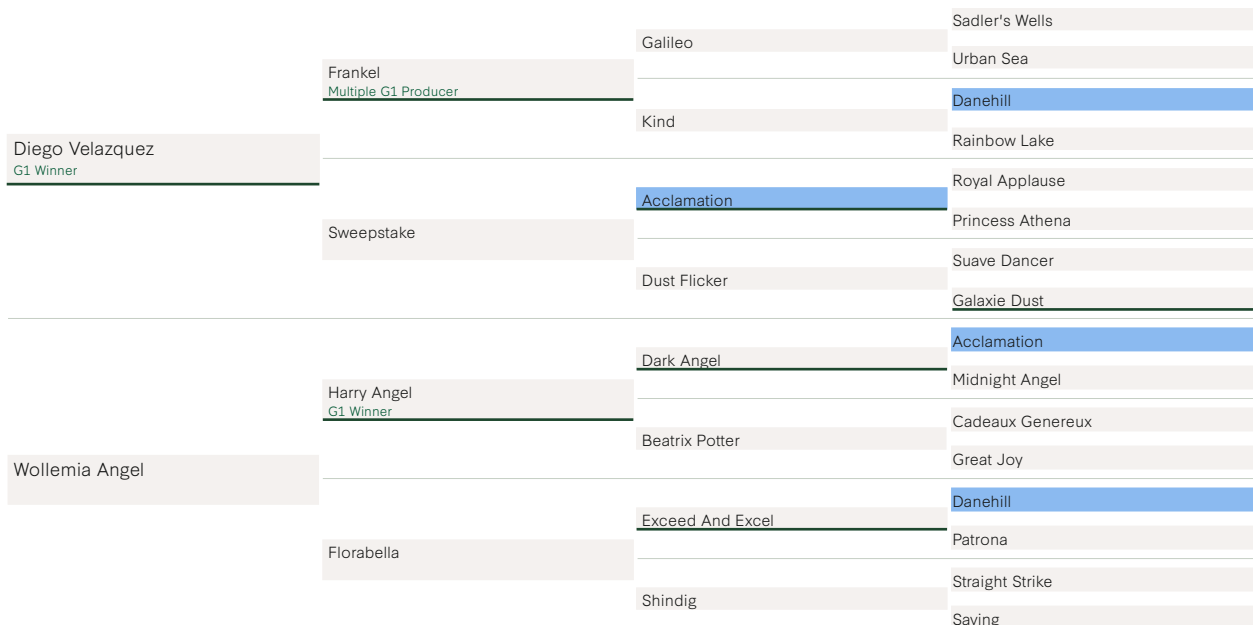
Diego Velazquez
G1 Winner

Frankel
Multiple G1 Producer

Galileo

Sadler's Wells

Urban Sea

Kind

Danehill

Rainbow Lake

Sweepstake

Acclamation

Royal Applause

Princess Athena

Dust Flicker

Suave Dancer

Galaxie Dust

Wollemia Angel

Harry Angel
G1 Winner

Dark Angel

Acclamation

Midnight Angel

Beatrix Potter

Cadeaux Genereux

Great Joy

Florabella

Exceed And Excel

Danehill

Patrona

Shindig

Straight Strike

Saving